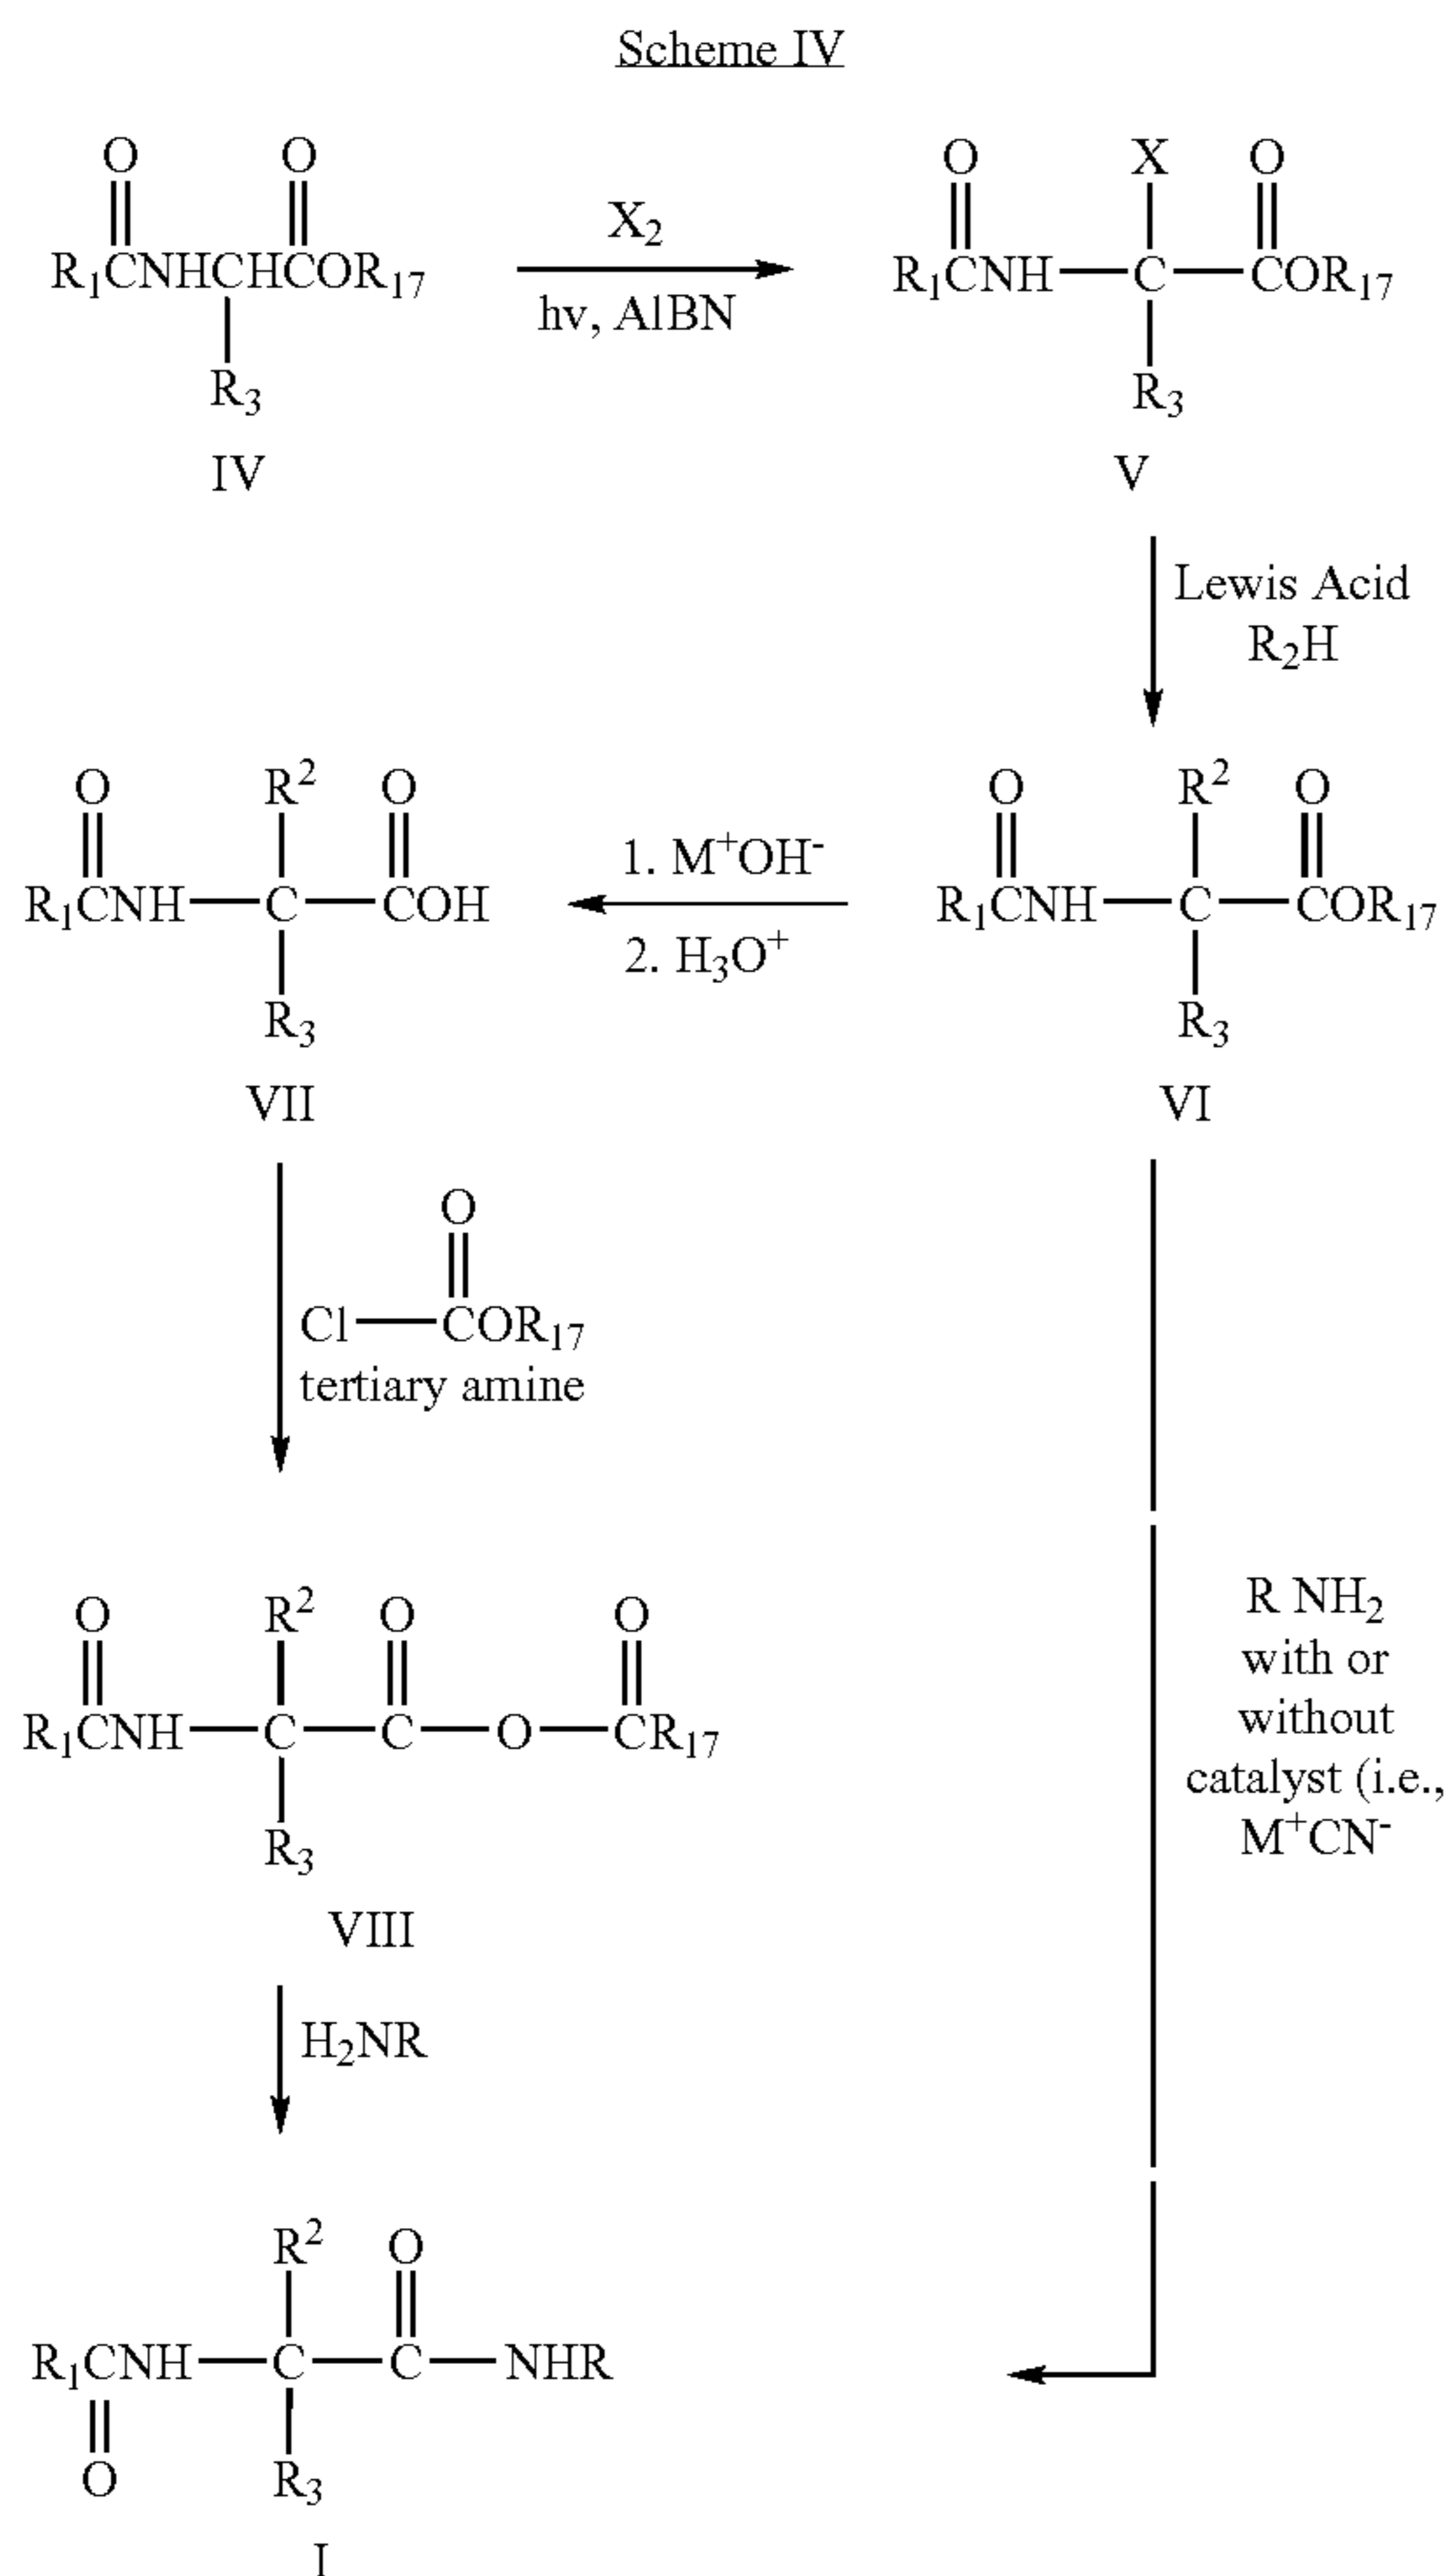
Scheme IV

O O
$R_1CNHCHCOR_{17}$
$R_3$
IV

$X_2$
hv, AIBN

O X O
$R_1CNH—C—COR_{17}$
$R_3$
V

Lewis Acid
$R_2H$

O $R^2$ O
$R_1CNH—C—COH$
$R_3$
VII

1. $M^+OH^-$
2. $H_3O^+$

O $R^2$ O
$R_1CNH—C—COR_{17}$
$R_3$
VI

O
$Cl—COR_{17}$
tertiary amine

O $R^2$ O O
$R_1CNH—C—C—O—CR_{17}$
$R_3$
VIII

$H_2NR$

R $NH_2$
with or
without
catalyst (i.e.,
$M^+CN^-$

$R^2$ O
$R_1CNH—C—C—NHR$
O $R_3$
I